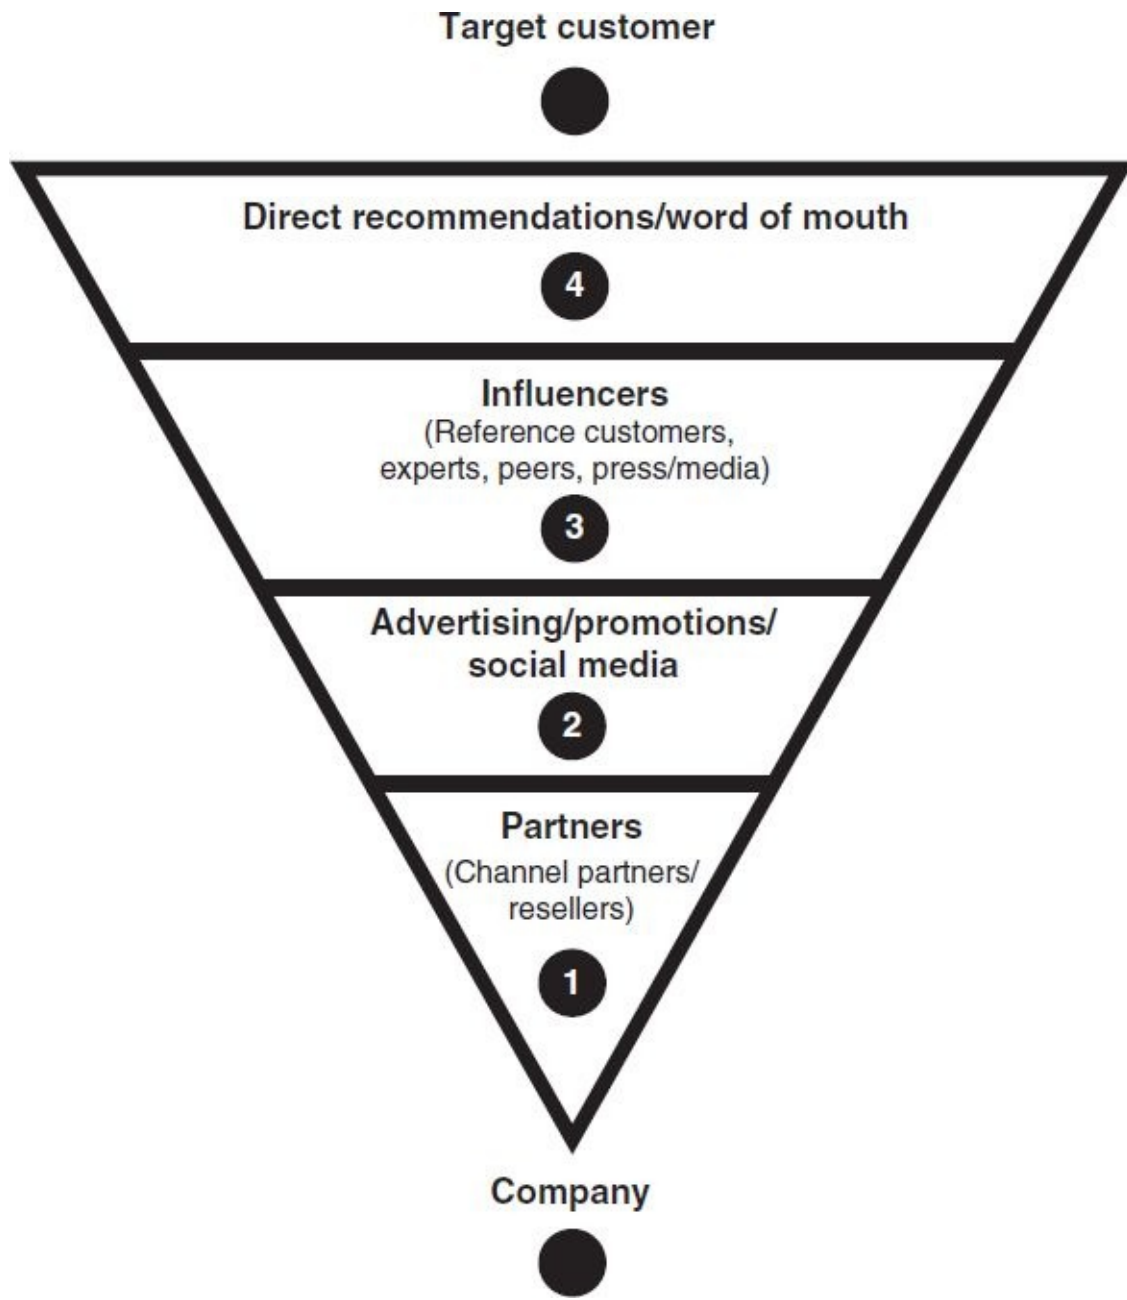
Target customer

Direct recommendations/word of mouth

4

Influencers
(Reference customers, experts, peers, press/media)

3

Advertising/promotions/ social media

2

Partners
(Channel partners/ resellers)

1

Company